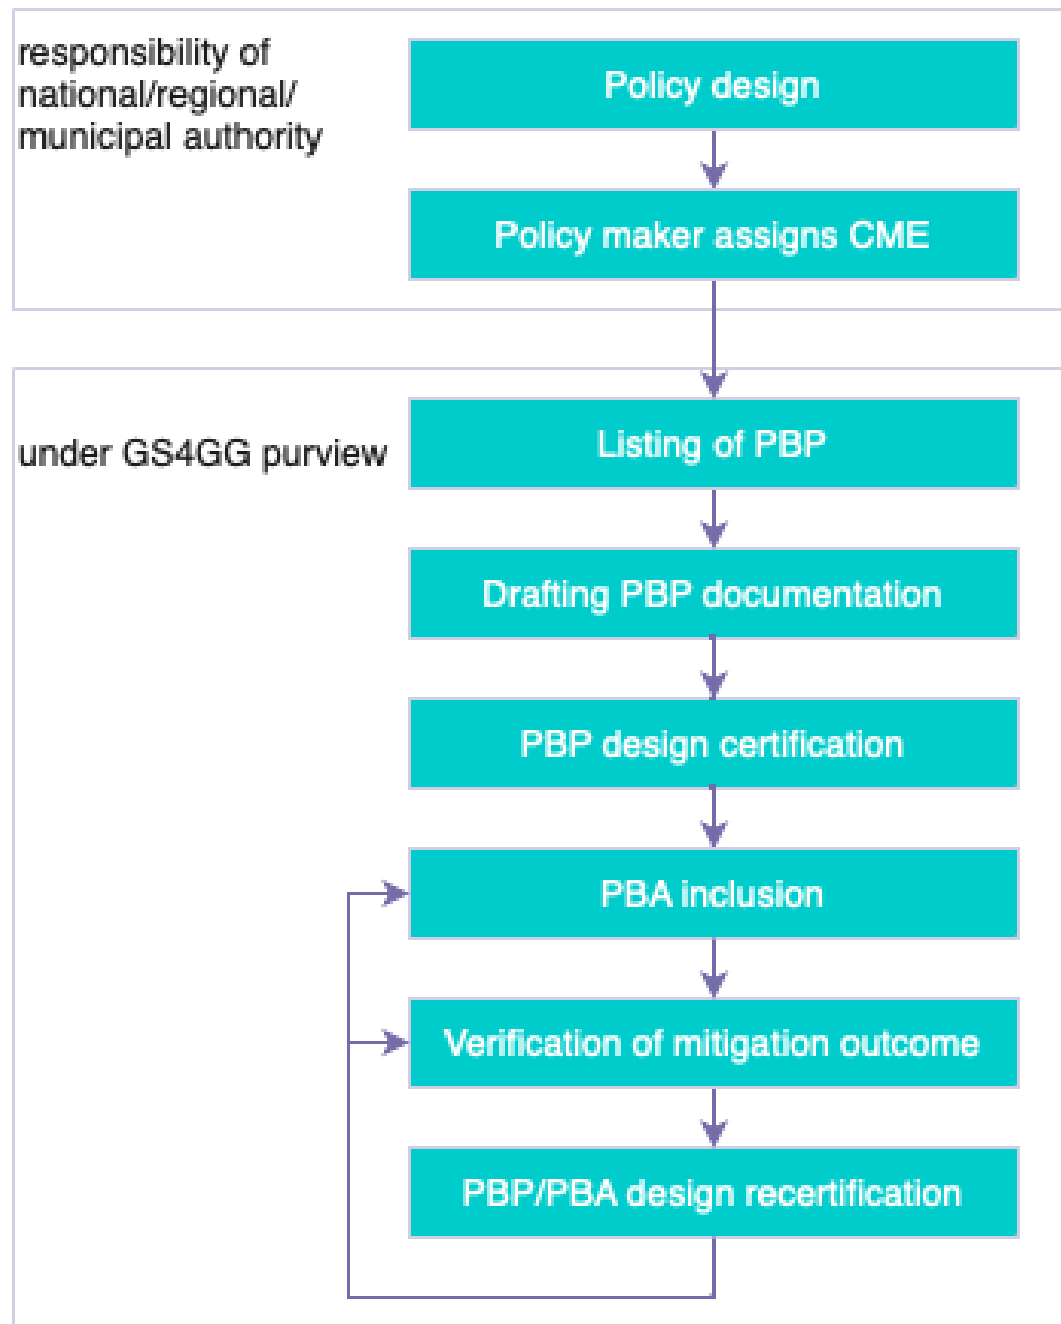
responsibility of national/regional/ municipal authority

Policy design

Policy maker assigns CME

under GS4GG purview

Listing of PBP

Drafting PBP documentation

PBP design certification

PBA inclusion

Verification of mitigation outcome

PBP/PBA design recertification